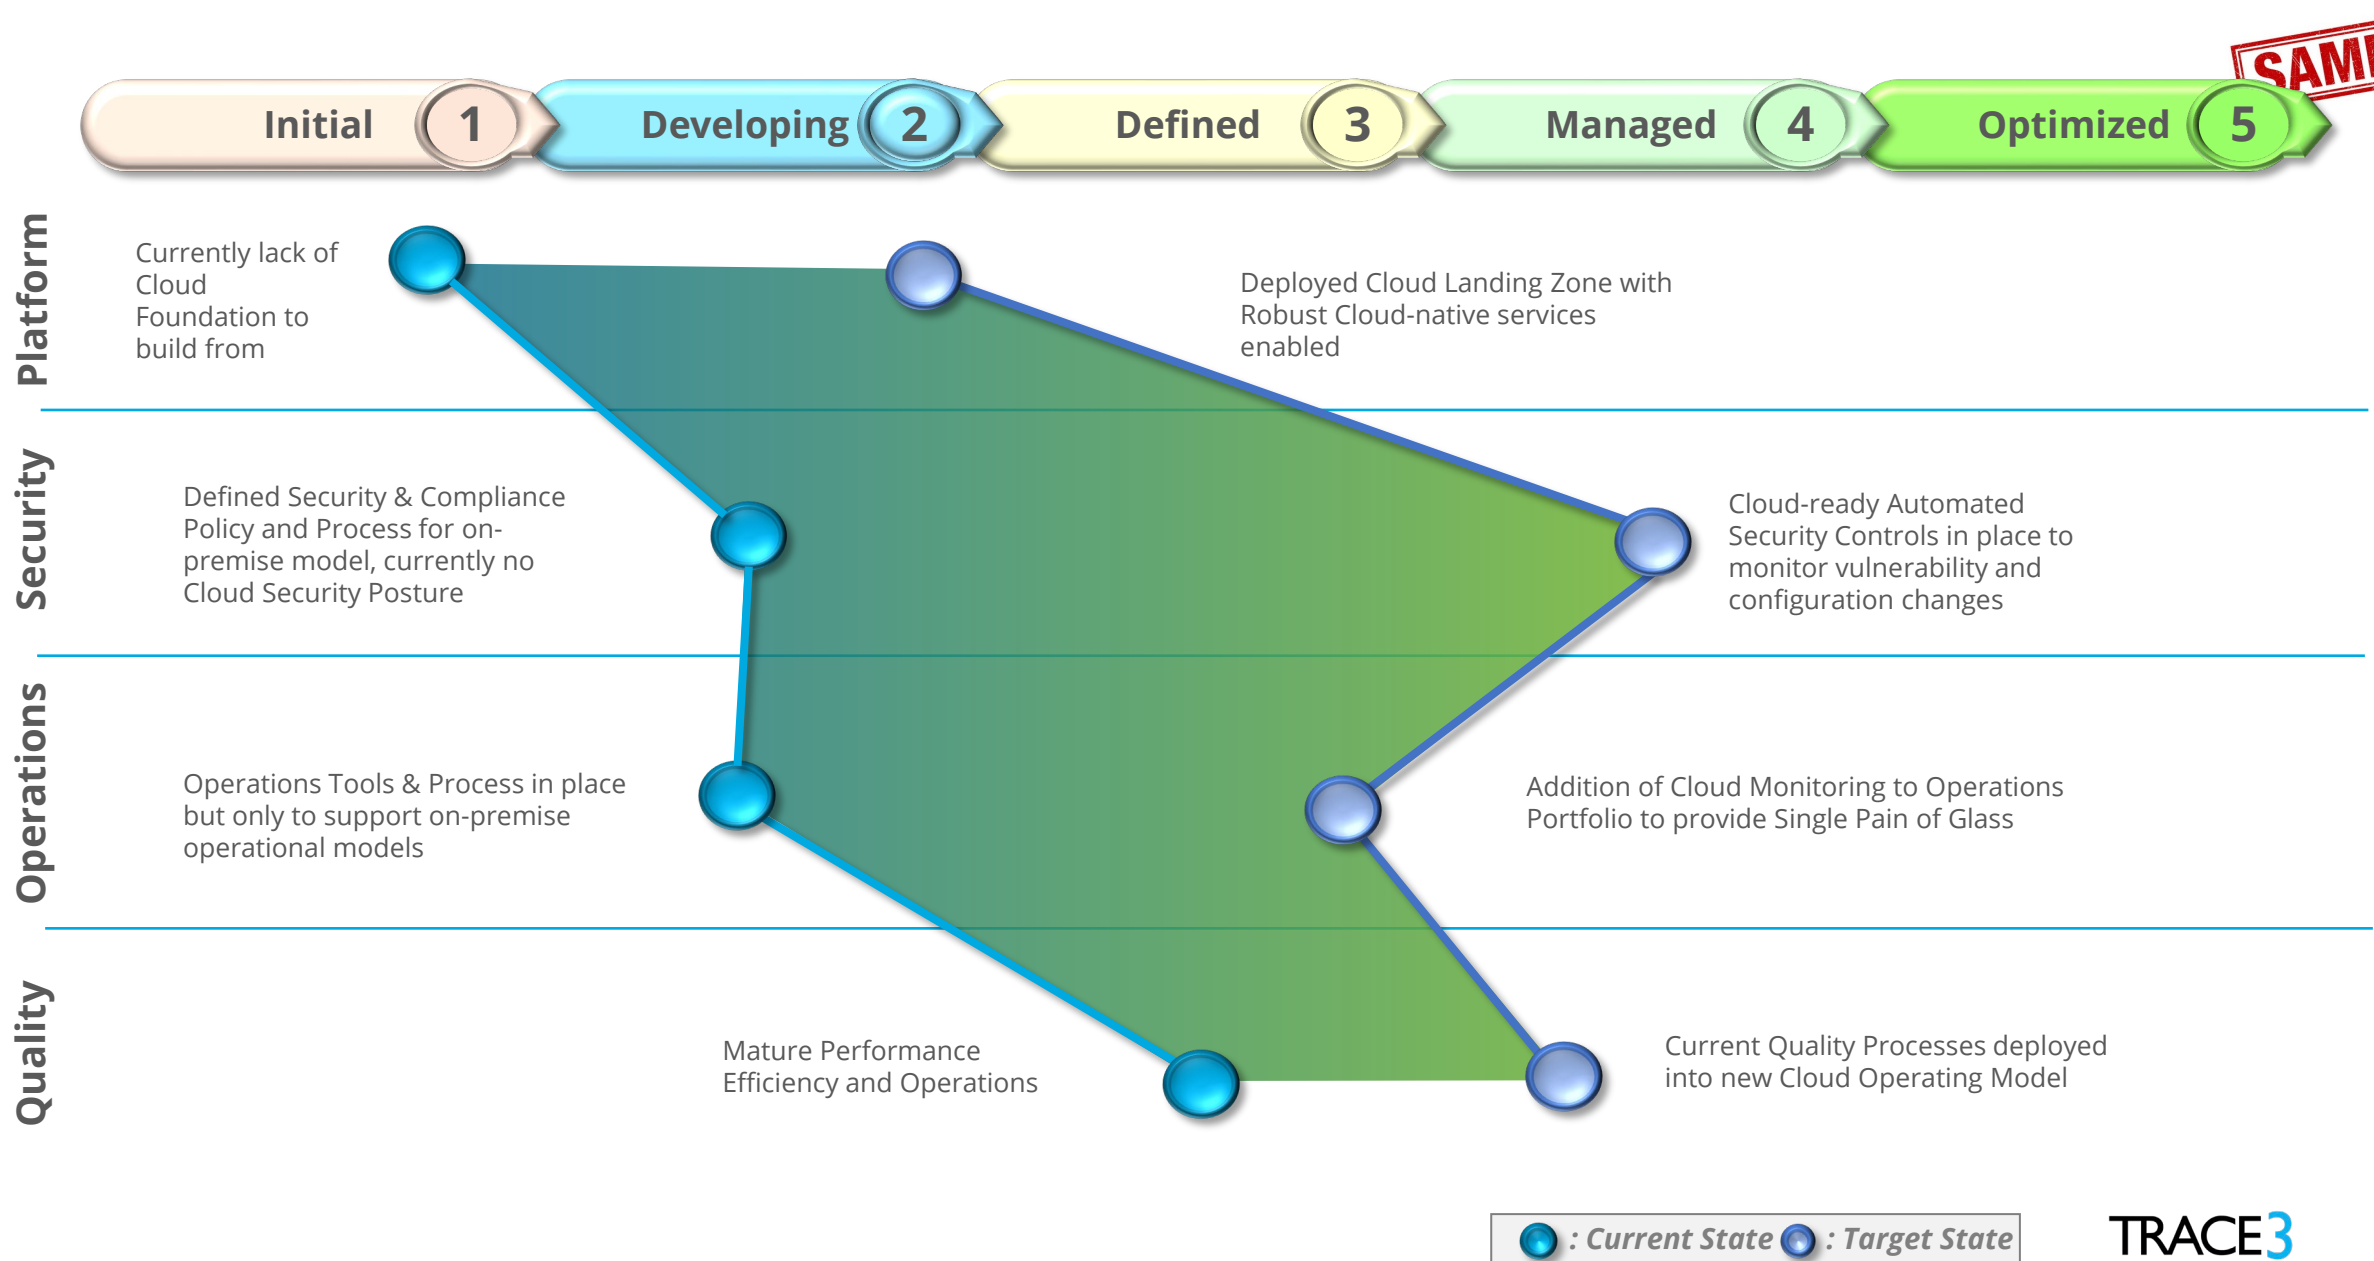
Initial 1 Developing 2 Defined 3 Managed 4 Optimized 5

SAM

Platform

Currently lack of Cloud Foundation to build from

Deployed Cloud Landing Zone with Robust Cloud-native services enabled

Security

Defined Security & Compliance Policy and Process for on-premise model, currently no Cloud Security Posture

Cloud-ready Automated Security Controls in place to monitor vulnerability and configuration changes

Operations

Operations Tools & Process in place but only to support on-premise operational models

Addition of Cloud Monitoring to Operations Portfolio to provide Single Pain of Glass

Quality

Mature Performance Efficiency and Operations

Current Quality Processes deployed into new Cloud Operating Model

: Current State : Target State

TRACE3